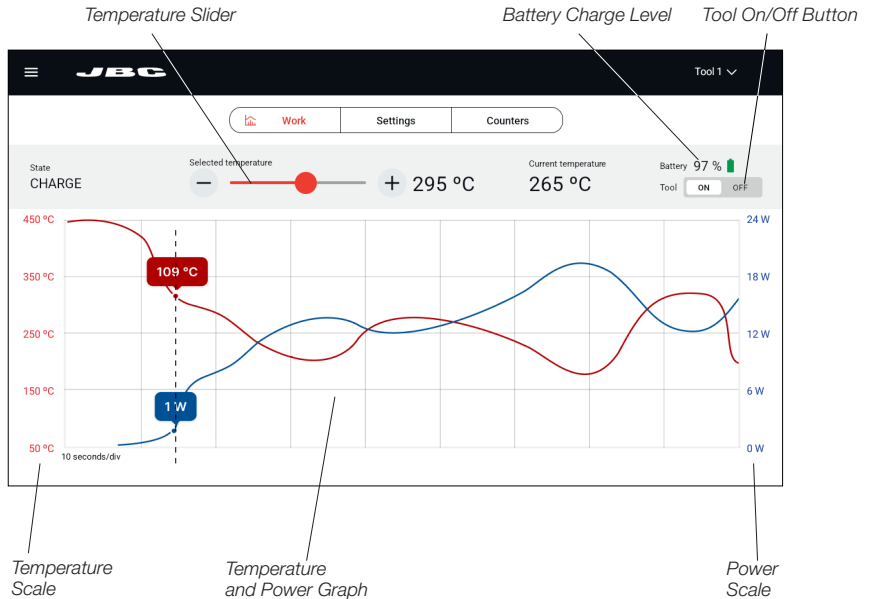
Temperature Slider

Battery Charge Level

Tool On/Off Button

JBC

Tool 1

Work

Settings

Counters

State
CHARGE

Selected temperature

295 ºC

Current temperature
265 ºC

Battery 97 %
Tool ON OFF

450 ºC
350 ºC
250 ºC
150 ºC
50 ºC

10 seconds/div

109 ºC

1 W

24 W
18 W
12 W
6 W
0 W

Temperature Scale

Temperature and Power Graph

Power Scale